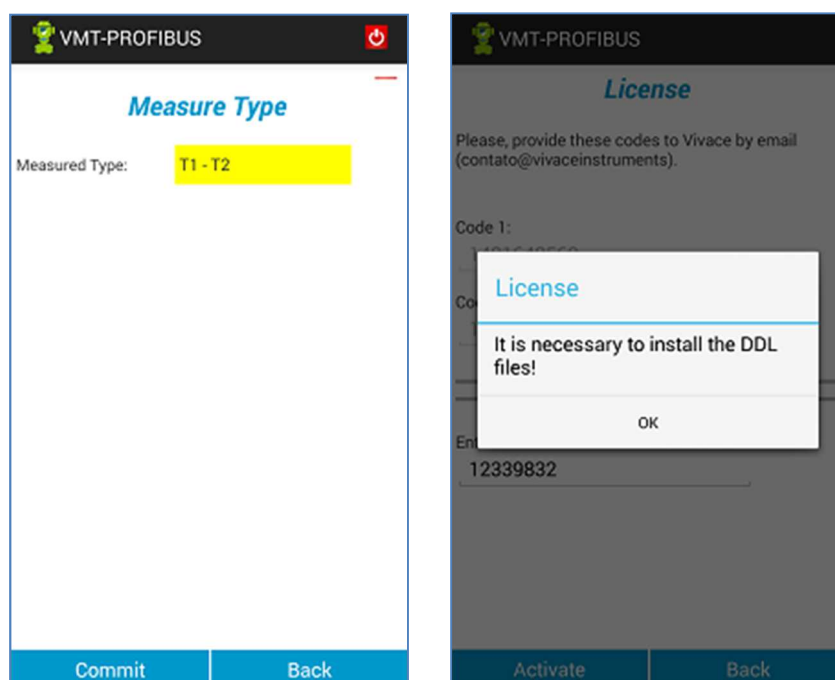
VMT-PROFIBUS

Measure Type

Measured Type: T1 - T2

Commit Back

VMT-PROFIBUS

License

Please, provide these codes to Vivace by email (contato@vivaceinstruments).

Code 1:

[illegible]

Co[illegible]

License

It is necessary to install the DDL files!

OK

Ent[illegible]

12339832

Activate Back